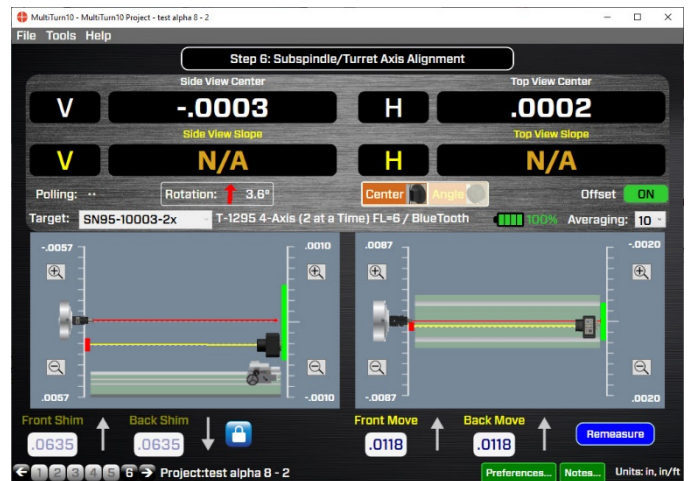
MultiTurn10 - MultiTurn10 Project - test alpha 8 - 2

File Tools Help

Step 6: Subspindle/Turret Axis Alignment

Side View Center

V -.0003

Top View Center

H .0002

Side View Slope

V N/A

Top View Slope

H N/A

Polling: ··

Rotation: 3.6°

Center Angle

Offset ON

Target: SN95-10003-2x

T-1295 4-Axis (2 at a Time) FL=6 / BlueTooth

100%

Averaging: 10

-.0057

.0010

.0057

-.0010

.0087

-.0020

-.0087

.0020

Front Shim

.0635

Back Shim

.0635

Front Move

.0118

Back Move

.0118

Remeasure

1 2 3 4 5 6

Project:test alpha 8 - 2

Preferences...

Notes...

Units: in, in/ft